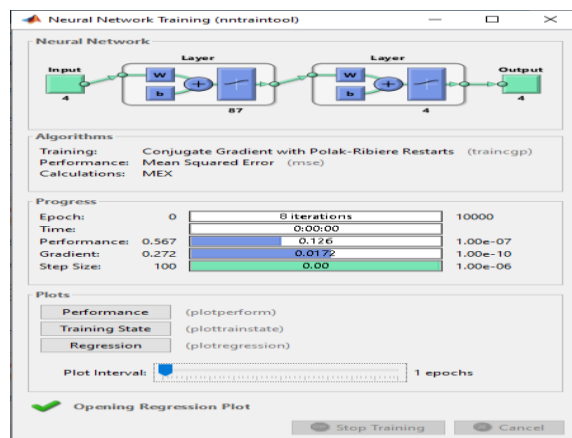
Neural Network Training (nntraintool)

Neural Network

Input
4
Layer
W
b
87
Layer
W
b
4
Output
4

Algorithms

Training: Conjugate Gradient with Polak-Ribiere Restarts (traincgp)
Performance: Mean Squared Error (mse)
Calculations: MEX

Progress

| | | | |
|---|---|---|---|
| Epoch: | 0 | 8 iterations | 10000 |
| Time: | | 0:00:00 | |
| Performance: | 0.567 | 0.126 | 1.00e-07 |
| Gradient: | 0.272 | 0.0172 | 1.00e-10 |
| Step Size: | 100 | 0.00 | 1.00e-06 |

Plots

Performance (plotperform)
Training State (plottrainstate)
Regression (plotregression)

Plot Interval: 1 epochs

Opening Regression Plot

Stop Training
Cancel